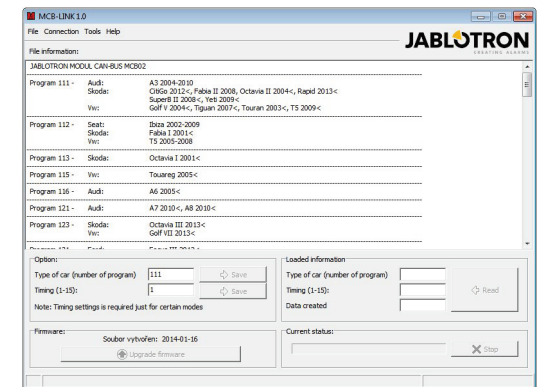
MCB-LINK 1.0
File Connection Tools Help
JABLOTRON
CREATING ALARMS
File information:

JABLOTRON MODUL CAN-BUS MCB02

Program 111 - Audi: A3 2004-2010
Skoda: CitiGo 2012<, Fabia II 2008, Octavia II 2004<, Rapid 2013< SuperB II 2008<, Yeti 2009<
Vw: Golf V 2004<, Tiguan 2007<, Touran 2003<, T5 2009<

Program 112 - Seat: Ibiza 2002-2009
Skoda: Fabia I 2001<
Vw: T5 2005-2008

Program 113 - Skoda: Octavia I 2001<

Program 115 - Vw: Touareg 2005<

Program 116 - Audi: A6 2005<

Program 121 - Audi: A7 2010<, A8 2010<

Program 123 - Skoda: Octavia III 2013<
Vw: Golf VII 2013<

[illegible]

Option:
Type of car (number of program) 111 Save
Timing (1-15): 1 Save
Note: Timing settings is required just for certain modes

Loaded information
Type of car (number of program)
Timing (1-15):
Data created
Read

Firmware:
Soubor vytvořen: 2014-01-16
Upgrade firmware

Current status:
Stop